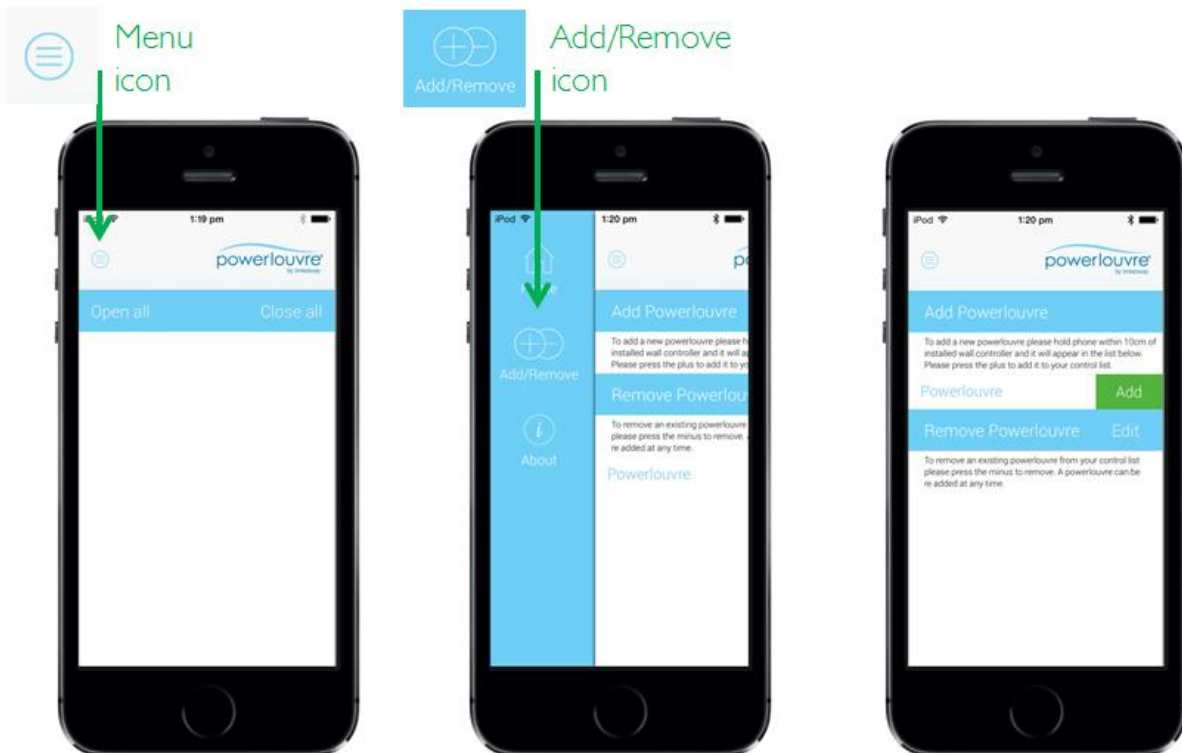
Menu icon

Add/Remove

Add/Remove icon

1:19 pm

powerlouvre

by Smartway

Open all

Close all

iPod

1:20 pm

pc

Add/Remove

About

Add Powerlouvre

To add a new powerlouvre please h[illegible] installed wall controller and it will a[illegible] Please press the plus to add it to yo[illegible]

Remove Powerlou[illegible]

To remove an existing powerlouvre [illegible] please press the minus to remove. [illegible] re added at any time.

Powerlouvre

iPod

1:20 pm

powerlouvre

by Smartway

Add Powerlouvre

To add a new powerlouvre please hold phone within 10cm of installed wall controller and it will appear in the list below. Please press the plus to add it to your control list.

Powerlouvre

Add

Remove Powerlouvre

Edit

To remove an existing powerlouvre from your control list please press the minus to remove. A powerlouvre can be re added at any time.